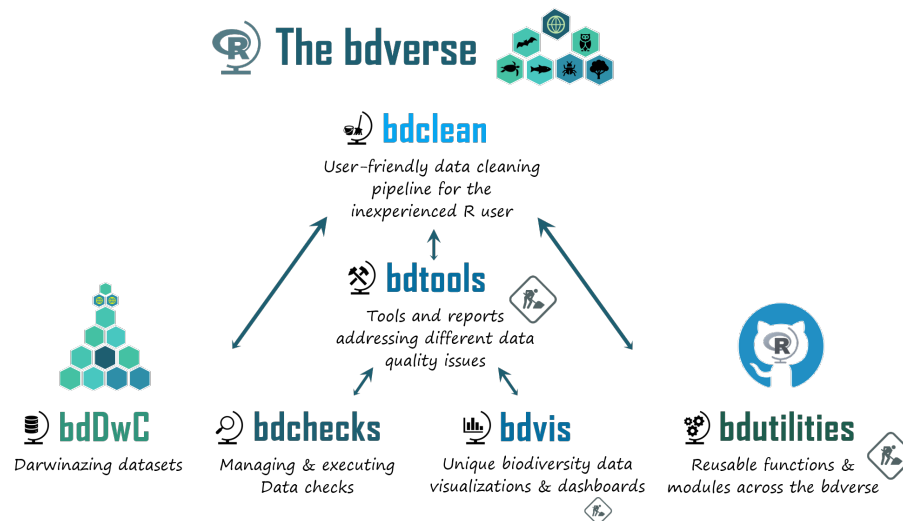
R The bdverse

bdclean

User-friendly data cleaning pipeline for the inexperienced R user

bdtools

Tools and reports addressing different data quality issues

bdDwC

Darwinazing datasets

bdchecks

Managing & executing Data checks

bdvis

Unique biodiversity data visualizations & dashboards

R

bdutilities

Reusable functions & modules across the bdverse